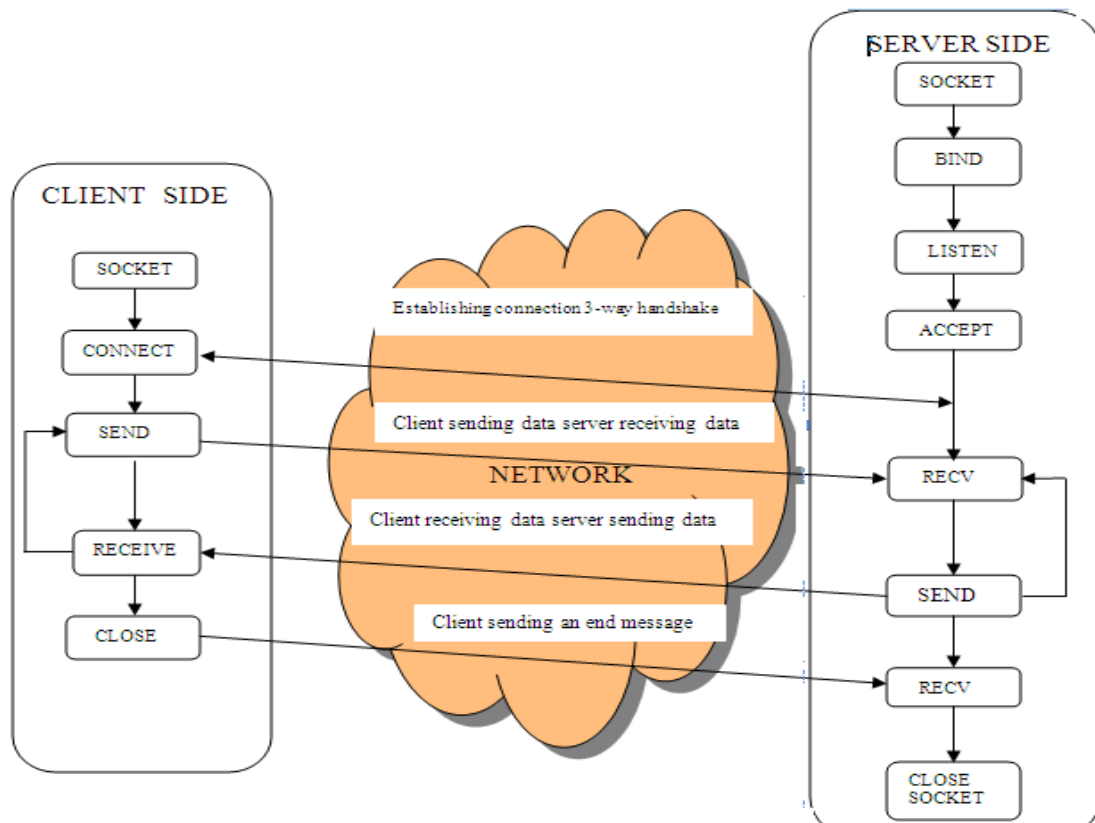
SERVER SIDE

SOCKET

BIND

LISTEN

ACCEPT

RECV

SEND

RECV

CLOSE SOCKET

CLIENT SIDE

SOCKET

CONNECT

SEND

RECEIVE

CLOSE

Establishing connection 3-way handshake

Client sending data server receiving data

NETWORK

Client receiving data server sending data

Client sending an end message